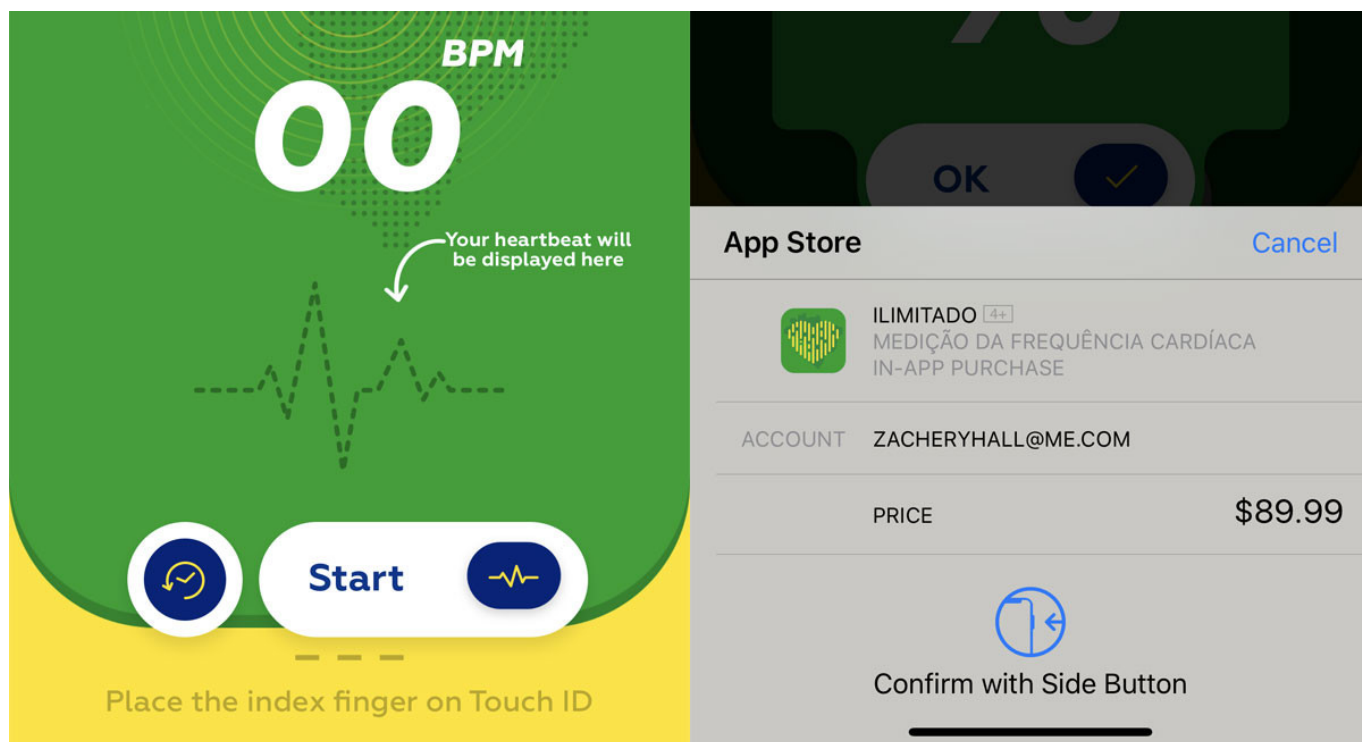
BPM
00
Your heartbeat will be displayed here
Start
Place the index finger on Touch ID

OK
App Store
Cancel
ILIMITADO 4+
MEDIÇÃO DA FREQUÊNCIA CARDÍACA
IN-APP PURCHASE
ACCOUNT ZACHERYHALL@ME.COM
PRICE $89.99
Confirm with Side Button